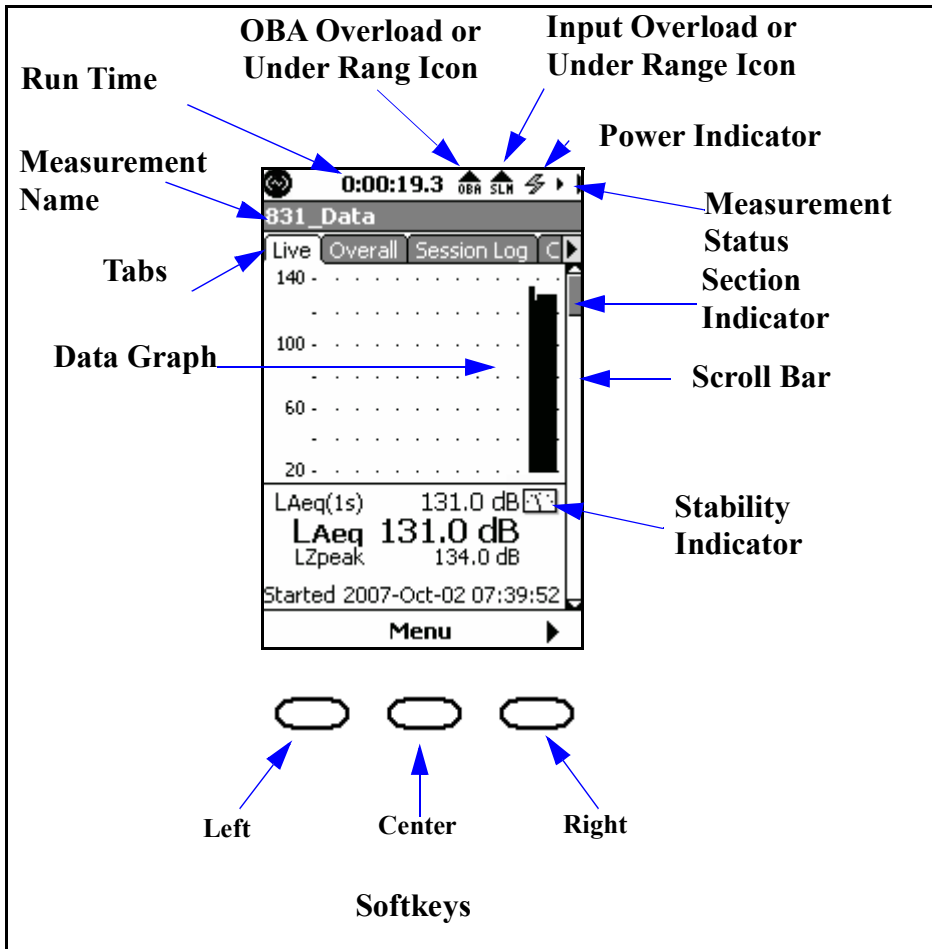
OBA Overload or Under Rang Icon

Input Overload or Under Range Icon

Run Time

Power Indicator

Measurement Name

0:00:19.3 OBA SLM

831_Data

Measurement Status

Tabs

Live Overall Session Log C

Section Indicator

140 -

Data Graph

100 -

Scroll Bar

60 -

20 -

LAeq(1s) 131.0 dB

Stability Indicator

LAeq 131.0 dB

LZpeak 134.0 dB

Started 2007-Oct-02 07:39:52

Menu

Left

Center

Right

Softkeys